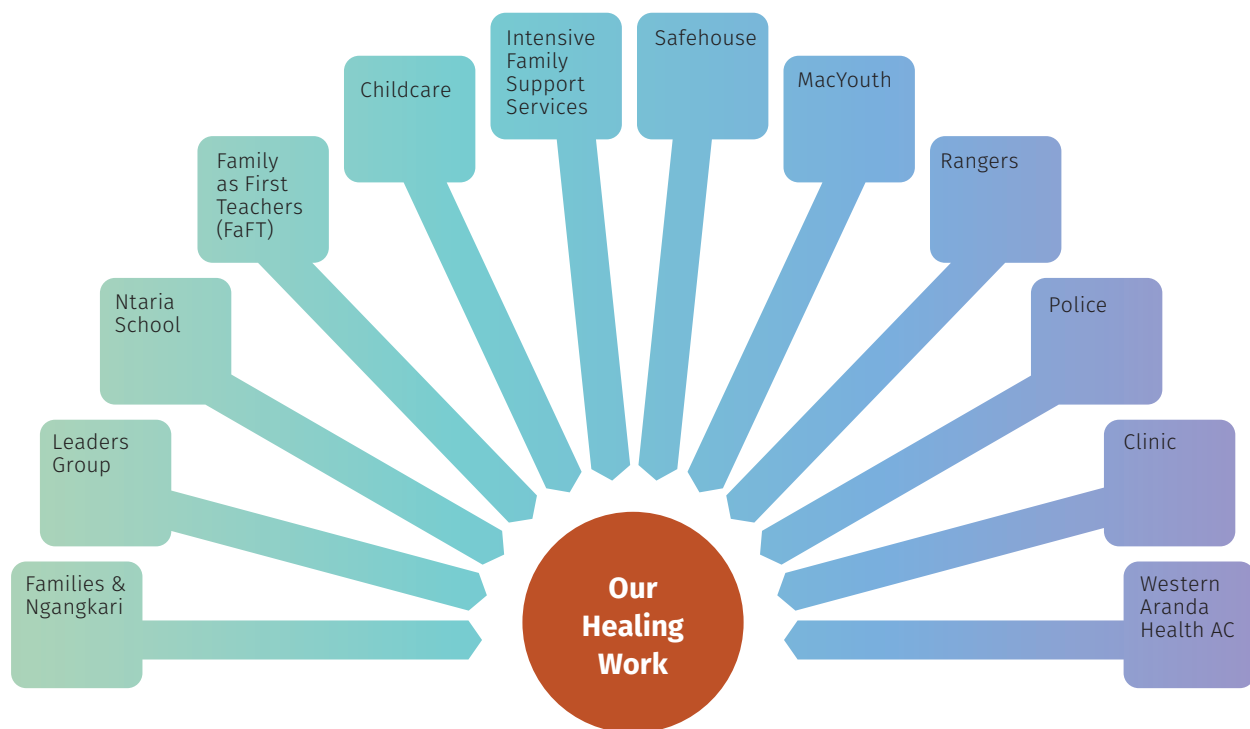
Families & Ngangkari

Leaders Group

Ntaria School

Family as First Teachers (FaFT)

Childcare

Intensive Family Support Services

Safehouse

MacYouth

Rangers

Police

Clinic

Western Aranda Health AC

Our Healing Work